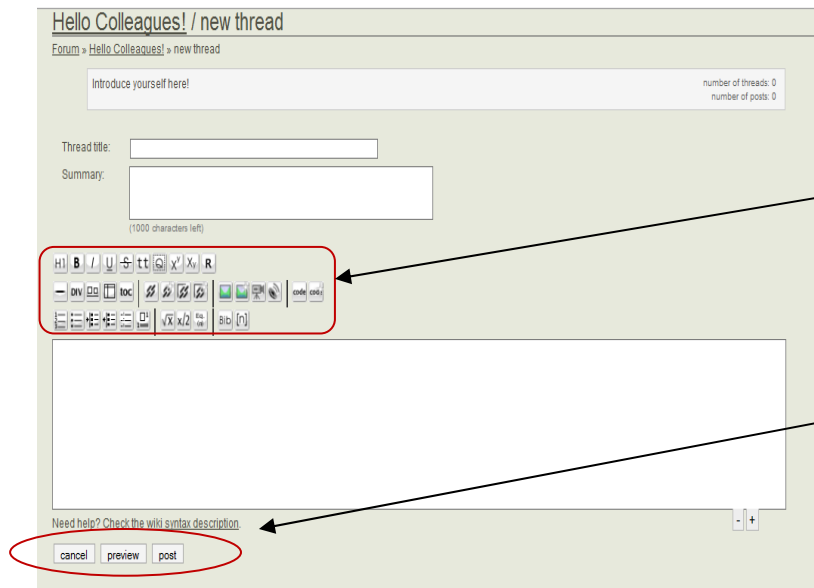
Hello Colleagues! / new thread

Forum » Hello Colleagues! » new thread

Introduce yourself here!

number of threads: 0
number of posts: 0

Thread title:

Summary:

(1000 characters left)

H1 B I U S tt $X^y$ $X_y$ R

DIV toc code code

$\sqrt{x}$ x/2 Bib [n]

Need help? Check the wiki syntax description.

- +

cancel preview post